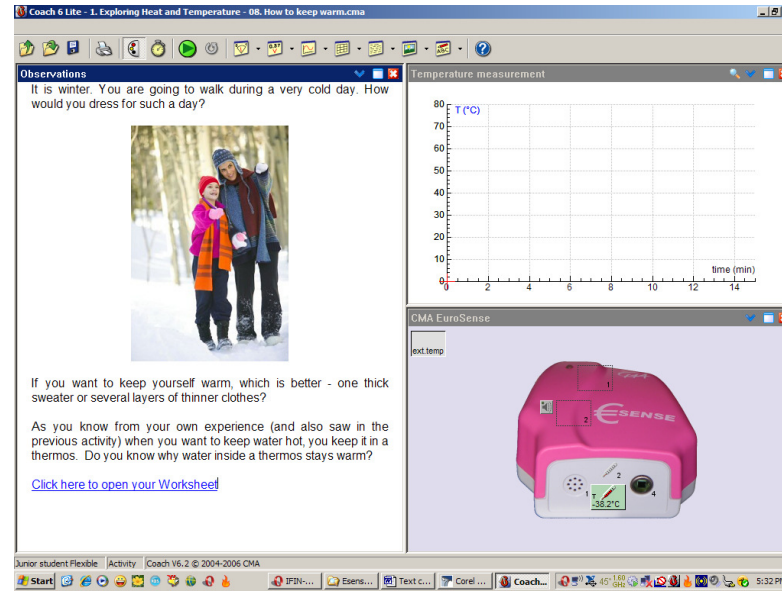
Coach 6 Lite - 1. Exploring Heat and Temperature - 08. How to keep warm.cma

Observations

It is winter. You are going to walk during a very cold day. How would you dress for such a day?

If you want to keep yourself warm, which is better - one thick sweater or several layers of thinner clothes?

As you know from your own experience (and also saw in the previous activity) when you want to keep water hot, you keep it in a thermos. Do you know why water inside a thermos stays warm?

Click here to open your Worksheet

Temperature measurement

T (°C)

| 80 |
|---|
| 70 |
| 60 |
| 50 |
| 40 |
| 30 |
| 20 |
| 10 |
| 0 |

0 2 4 6 8 10 12 14

time (min)

CMA EuroSense

ext.temp

1

2

€SENSE

2

1

4

T

-38.2°C

Junior student Flexible | Activity | Coach V6.2 © 2004-2006 CMA

Start

IFIN-...

Esens...

Text c...

Corel ...

Coach...

45°

1.60 GHz

5:32 PM